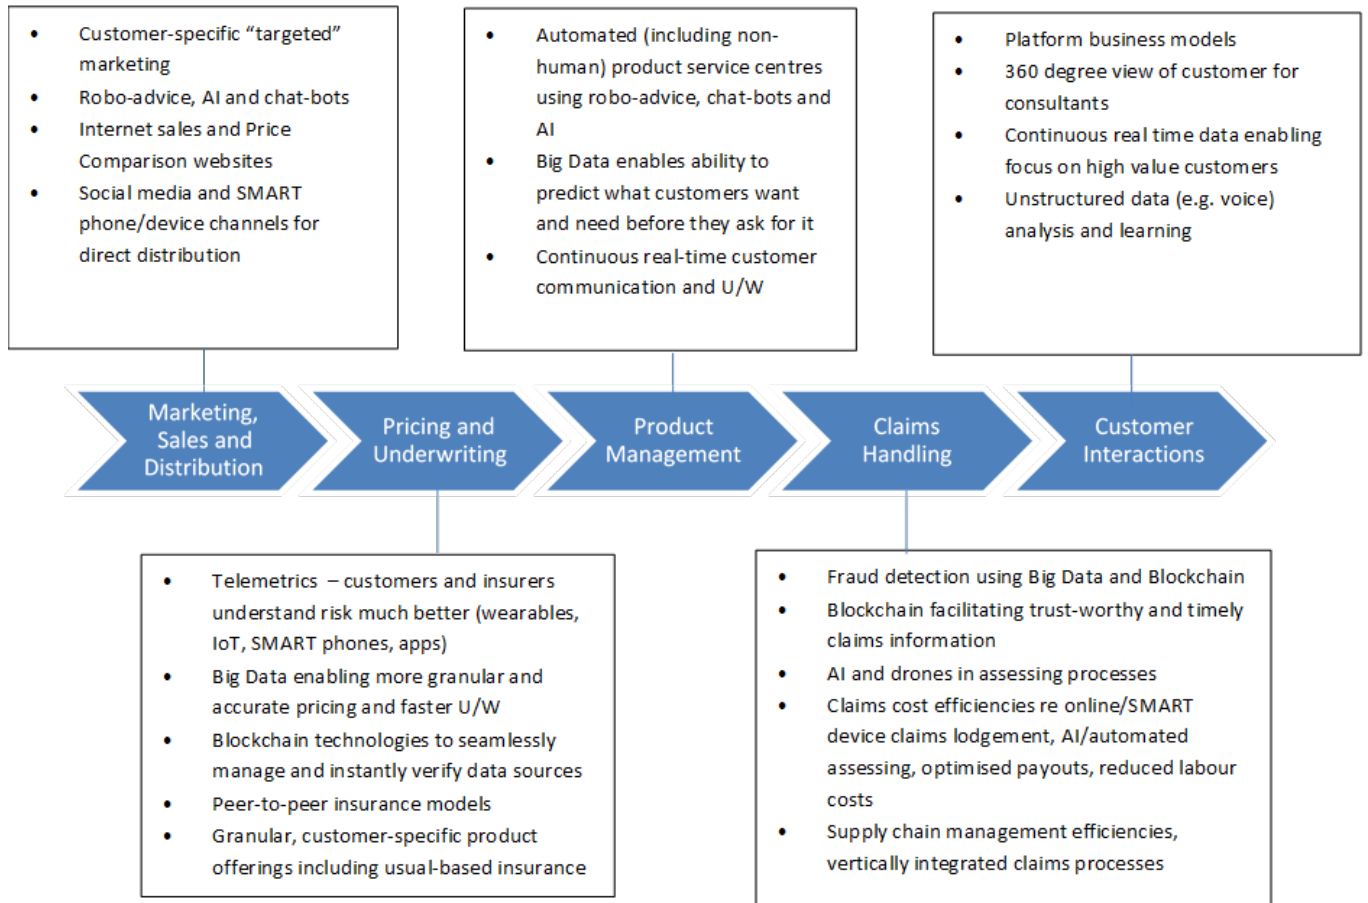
- Customer-specific "targeted" marketing
- Robo-advice, AI and chat-bots
- Internet sales and Price Comparison websites
- Social media and SMART phone/device channels for direct distribution

- Automated (including non-human) product service centres using robo-advice, chat-bots and AI
- Big Data enables ability to predict what customers want and need before they ask for it
- Continuous real-time customer communication and U/W

- Platform business models
- 360 degree view of customer for consultants
- Continuous real time data enabling focus on high value customers
- Unstructured data (e.g. voice) analysis and learning

Marketing, Sales and Distribution

Pricing and Underwriting

Product Management

Claims Handling

Customer Interactions

- Telemetrics – customers and insurers understand risk much better (wearables, IoT, SMART phones, apps)
- Big Data enabling more granular and accurate pricing and faster U/W
- Blockchain technologies to seamlessly manage and instantly verify data sources
- Peer-to-peer insurance models
- Granular, customer-specific product offerings including usual-based insurance

- Fraud detection using Big Data and Blockchain
- Blockchain facilitating trust-worthy and timely claims information
- AI and drones in assessing processes
- Claims cost efficiencies re online/SMART device claims lodgement, AI/automated assessing, optimised payouts, reduced labour costs
- Supply chain management efficiencies, vertically integrated claims processes